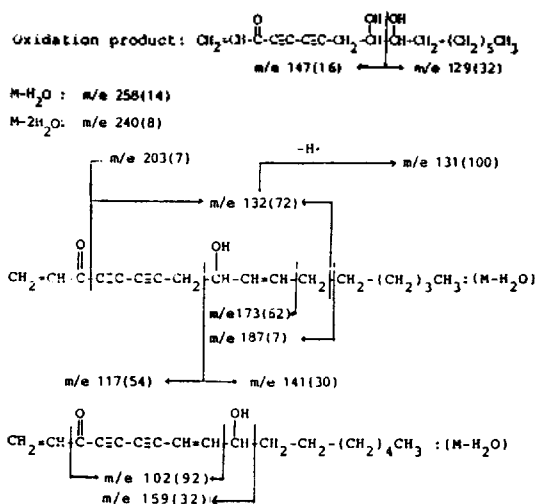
Oxidation product: $CH_2=CH-\overset{O}{\overset{\|}{C}}-C\equiv C-C\equiv C-CH_2-\overset{OH}{CH}-\overset{OH}{CH}-CH_2-(CH_2)_5CH_3$

m/e 147(16) m/e 129(32)

$M-H_2O$ : m/e 258(14)

$M-2H_2O$: m/e 240(8)

m/e 203(7)

-H·

m/e 131(100)

m/e 132(72)

$CH_2=CH-\overset{O}{\overset{\|}{C}}-C\equiv C-C\equiv C-CH_2-\overset{OH}{CH}-CH=CH-CH_2-CH_2-(CH_2)_3CH_3$ : $(M-H_2O)$

m/e173(62)

m/e 187(7)

m/e 117(54) m/e 141(30)

$CH_2=CH-\overset{O}{\overset{\|}{C}}-C\equiv C-C\equiv C-CH=CH-\overset{OH}{CH}-CH_2-CH_2-(CH_2)_4CH_3$ : $(M-H_2O)$

m/e 102(92)

m/e 159(32)